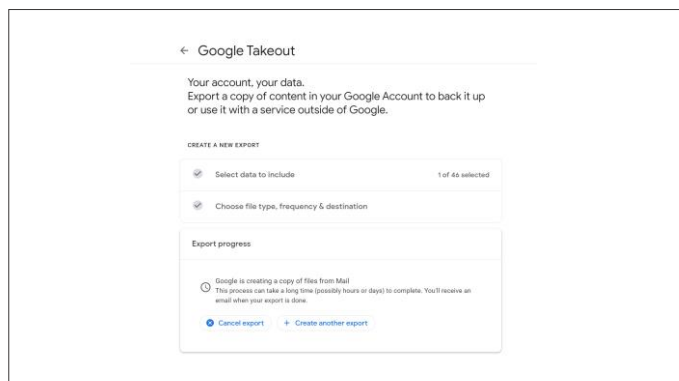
← Google Takeout

Your account, your data.
Export a copy of content in your Google Account to back it up or use it with a service outside of Google.

CREATE A NEW EXPORT

Select data to include

1 of 46 selected

Choose file type, frequency & destination

Export progress

Google is creating a copy of files from Mail
This process can take a long time (possibly hours or days) to complete. You'll receive an email when your export is done.

Cancel export

+ Create another export